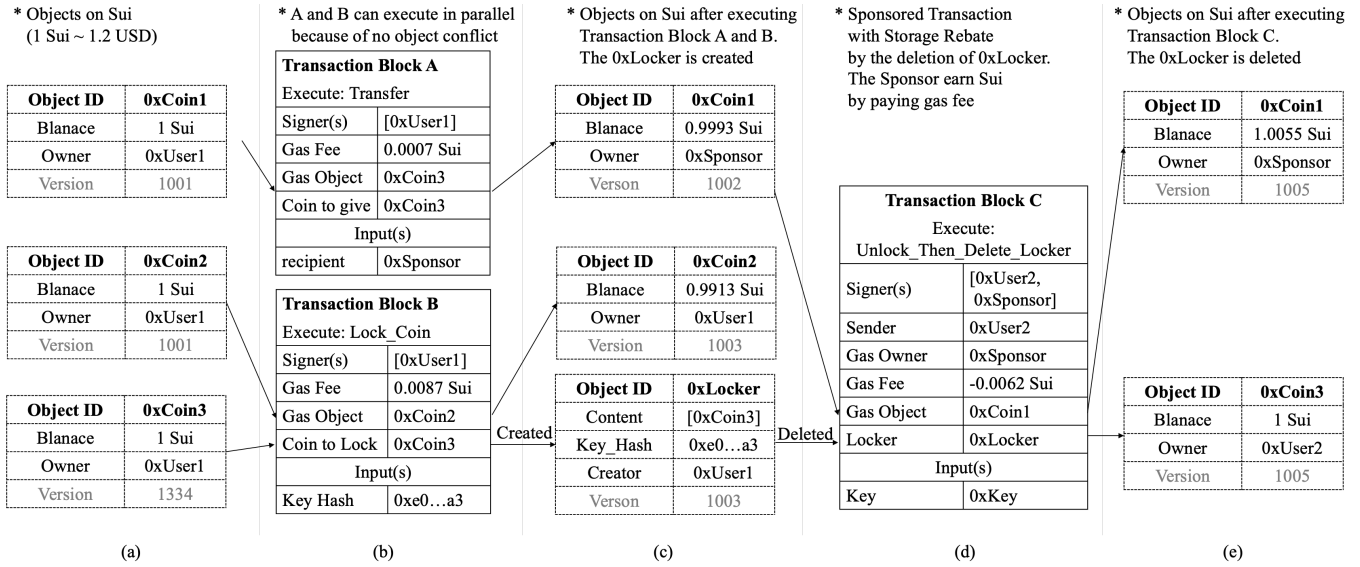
* Objects on Sui
(1 Sui ~ 1.2 USD)

| Object ID | 0xCoin1 |
|---|---|
| Blanace | 1 Sui |
| Owner | 0xUser1 |
| Version | 1001 |

| Object ID | 0xCoin2 |
|---|---|
| Blanace | 1 Sui |
| Owner | 0xUser1 |
| Version | 1001 |

| Object ID | 0xCoin3 |
|---|---|
| Blanace | 1 Sui |
| Owner | 0xUser1 |
| Version | 1334 |

(a)

* A and B can execute in parallel because of no object conflict

| Transaction Block A | |
|---|---|
| Execute: Transfer | |
| Signer(s) | [0xUser1] |
| Gas Fee | 0.0007 Sui |
| Gas Object | 0xCoin3 |
| Coin to give | 0xCoin3 |
| Input(s) | |
| recipient | 0xSponsor |

| Transaction Block B | |
|---|---|
| Execute: Lock_Coin | |
| Signer(s) | [0xUser1] |
| Gas Fee | 0.0087 Sui |
| Gas Object | 0xCoin2 |
| Coin to Lock | 0xCoin3 |
| Input(s) | |
| Key Hash | 0xe0…a3 |

(b)

Created

* Objects on Sui after executing Transaction Block A and B. The 0xLocker is created

| Object ID | 0xCoin1 |
|---|---|
| Blanace | 0.9993 Sui |
| Owner | 0xSponsor |
| Verson | 1002 |

| Object ID | 0xCoin2 |
|---|---|
| Blanace | 0.9913 Sui |
| Owner | 0xUser1 |
| Version | 1003 |

| Object ID | 0xLocker |
|---|---|
| Content | [0xCoin3] |
| Key_Hash | 0xe0…a3 |
| Creator | 0xUser1 |
| Verson | 1003 |

(c)

Deleted

* Sponsored Transaction with Storage Rebate by the deletion of 0xLocker. The Sponsor earn Sui by paying gas fee

| Transaction Block C | |
|---|---|
| Execute: Unlock_Then_Delete_Locker | |
| Signer(s) | [0xUser2, 0xSponsor] |
| Sender | 0xUser2 |
| Gas Owner | 0xSponsor |
| Gas Fee | -0.0062 Sui |
| Gas Object | 0xCoin1 |
| Locker | 0xLocker |
| Input(s) | |
| Key | 0xKey |

(d)

* Objects on Sui after executing Transaction Block C. The 0xLocker is deleted

| Object ID | 0xCoin1 |
|---|---|
| Blanace | 1.0055 Sui |
| Owner | 0xSponsor |
| Version | 1005 |

| Object ID | 0xCoin3 |
|---|---|
| Blanace | 1 Sui |
| Owner | 0xUser2 |
| Version | 1005 |

(e)